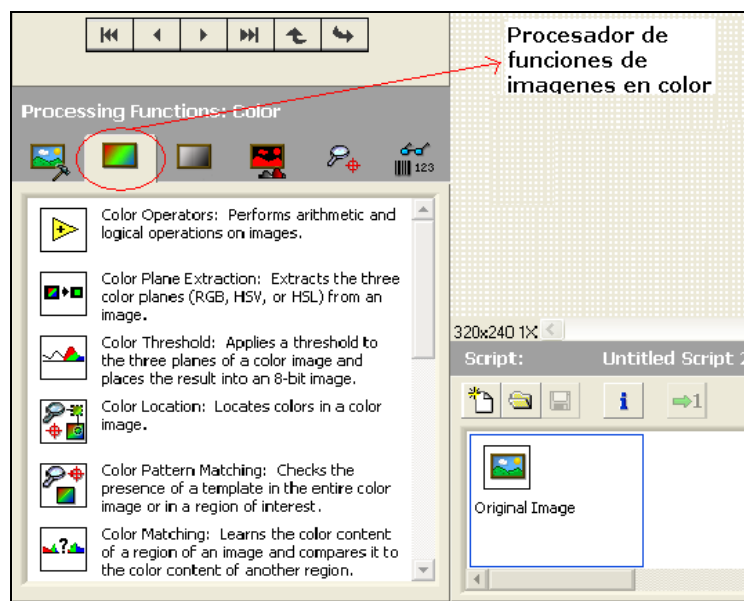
Procesador de funciones de imagenes en color

Processing Functions: Color

123

Color Operators: Performs arithmetic and logical operations on images.

Color Plane Extraction: Extracts the three color planes (RGB, HSV, or HSL) from an image.

Color Threshold: Applies a threshold to the three planes of a color image and places the result into an 8-bit image.

Color Location: Locates colors in a color image.

Color Pattern Matching: Checks the presence of a template in the entire color image or in a region of interest.

Color Matching: Learns the color content of a region of an image and compares it to the color content of another region.

320x240 1X

Script: Untitled Script 2

i

1

Original Image